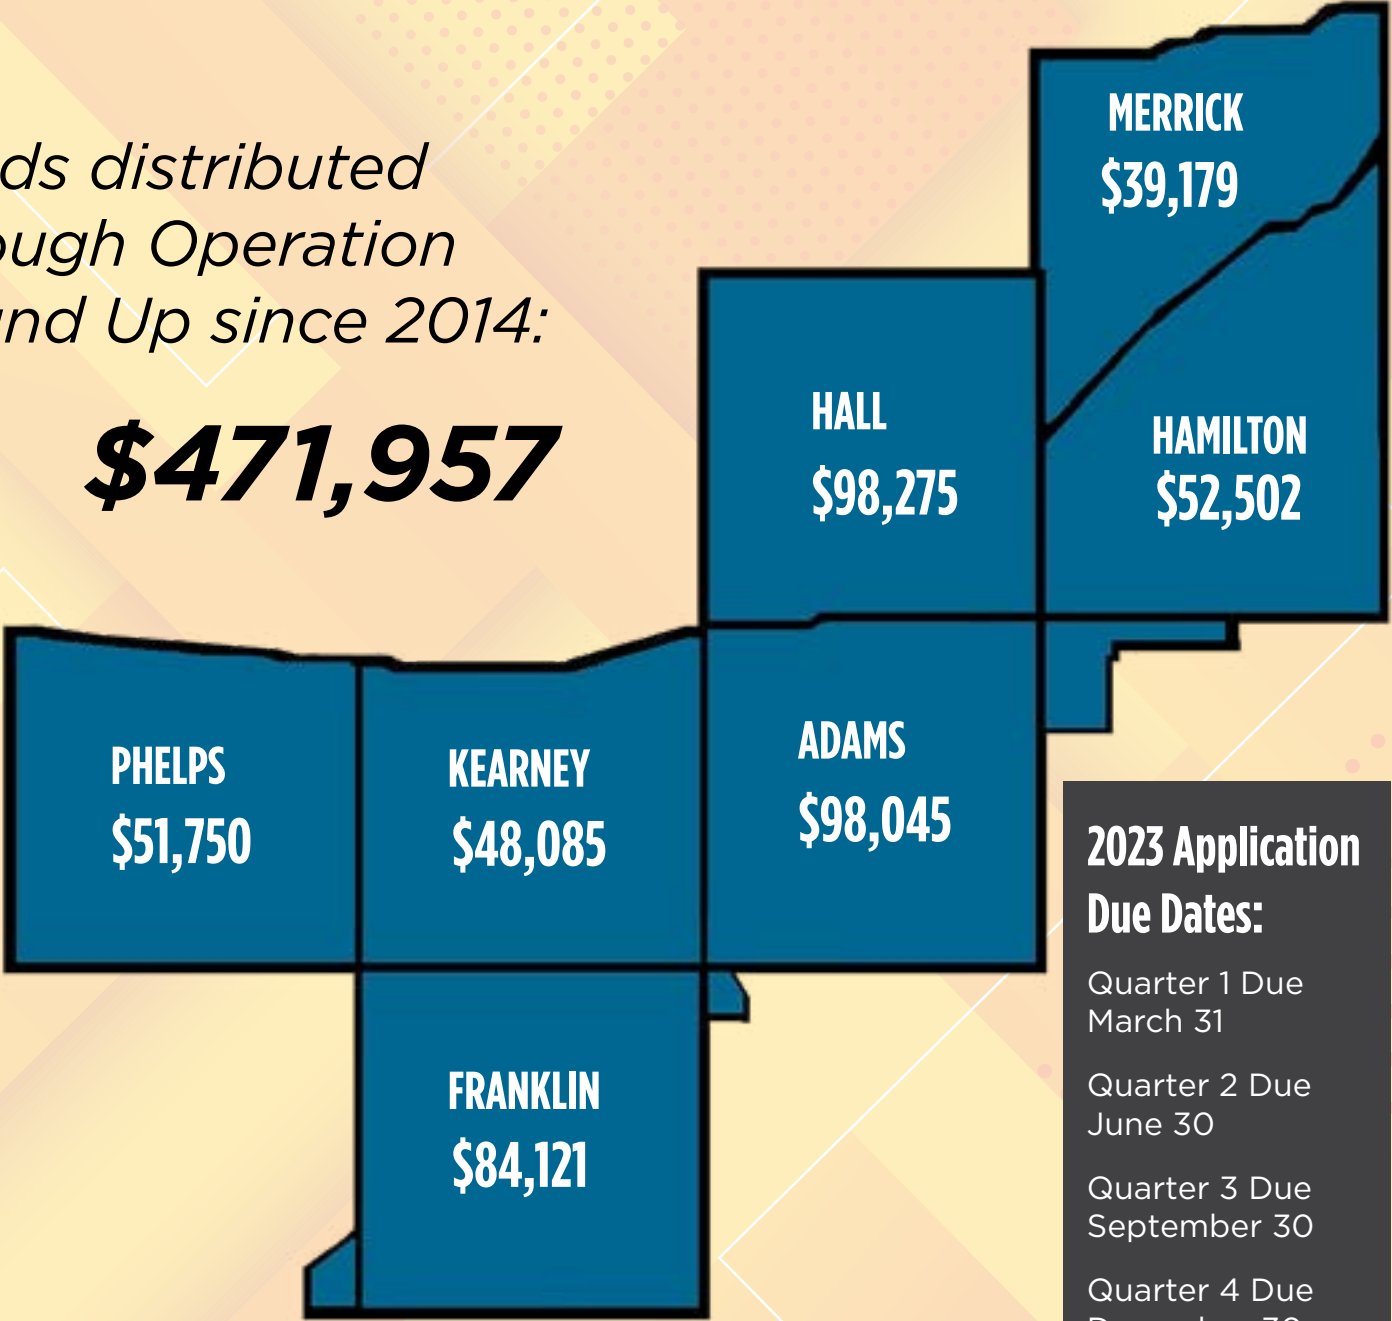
ds distributed
ugh Operation
und Up since 2014:

$471,957

MERRICK
$39,179

HALL
$98,275

HAMILTON
$52,502

PHELPS
$51,750

KEARNEY
$48,085

ADAMS
$98,045

FRANKLIN
$84,121

2023 Application Due Dates:

Quarter 1 Due
March 31

Quarter 2 Due
June 30

Quarter 3 Due
September 30

Quarter 4 Due
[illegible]